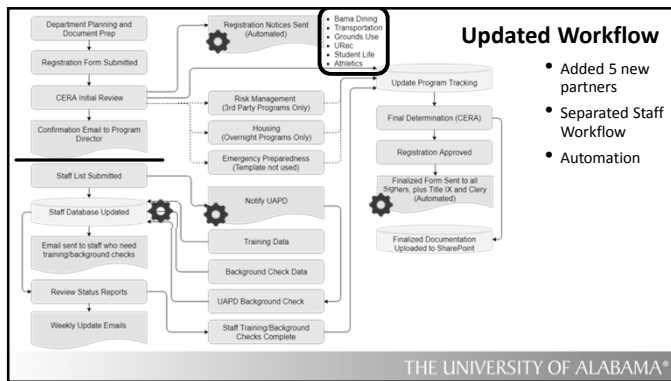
Department Planning and Document Prep

Registration Form Submitted

CERA Initial Review

Confirmation Email to Program Director

Registration Notices Sent (Automated)

• Bama Dining
• Transportation
• Grounds Use
• URec
• Student Life
• Athletics

Updated Workflow

• Added 5 new partners
• Separated Staff Workflow
• Automation

Risk Management (3rd Party Programs Only)

Housing (Overnight Programs Only)

Emergency Preparedness (Template not used)

Update Program Tracking

Final Determination (CERA)

Registration Approved

Finalized Form Sent to all Signers, plus Title IX and Clery (Automated)

Finalized Documentation Uploaded to SharePoint

Staff List Submitted

Staff Database Updated

Email sent to staff who need training/background checks

Review Status Reports

Weekly Update Emails

Notify UAPD

Training Data

Background Check Data

UAPD Background Check

Staff Training/Background Checks Complete

THE UNIVERSITY OF ALABAMA®